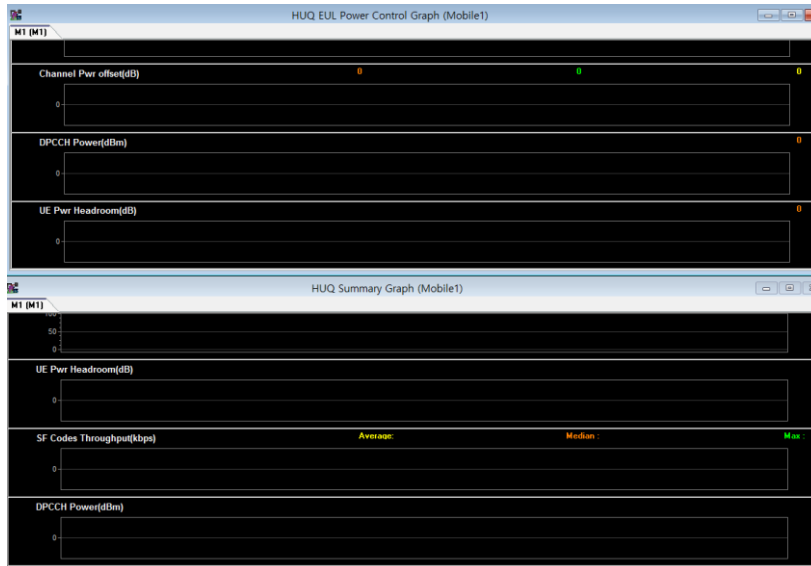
HUQ EUL Power Control Graph (Mobile1)
M1 (M1)
Channel Pwr offset(dB)
0
0
0
0
DPCCH Power(dBm)
0
0
UE Pwr Headroom(dB)
0
0
HUQ Summary Graph (Mobile1)
M1 (M1)
100
50
0
UE Pwr Headroom(dB)
0
SF Codes Throughput(kbps)
Average:
Median :
Max :
0
DPCCH Power(dBm)
0